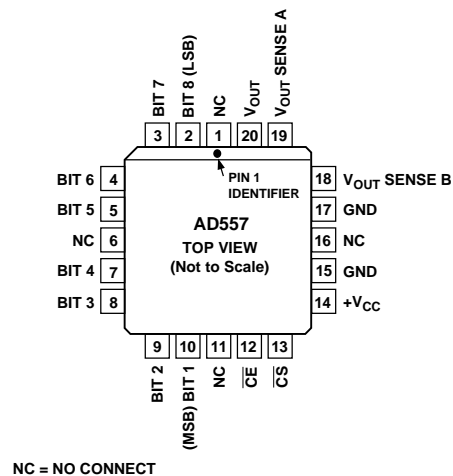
BIT 7
BIT 8 (LSB)
NC
$V_{OUT}$
$V_{OUT}$ SENSE A

3 2 1 20 19

BIT 6 4
BIT 5 5
NC 6
BIT 4 7
BIT 3 8

PIN 1
IDENTIFIER

AD557
TOP VIEW
(Not to Scale)

18 $V_{OUT}$ SENSE B
17 GND
16 NC
15 GND
14 $+V_{CC}$

9 10 11 12 13

BIT 2
(MSB) BIT 1
NC
$\overline{CE}$
$\overline{CS}$

NC = NO CONNECT